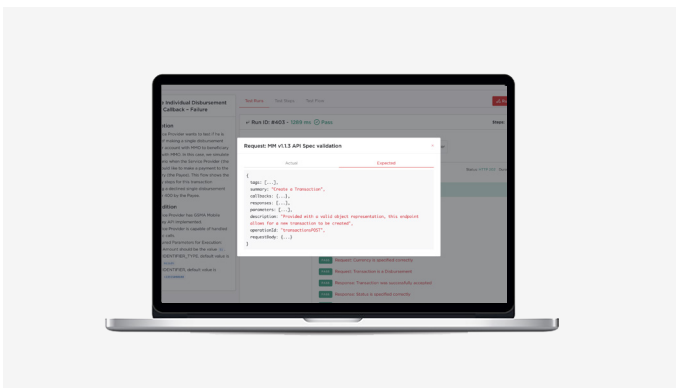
Individual Disbursement
Callback – Failure

Test Runs Test Flows Test Flow

Run ID: #403 - 1089 ms Pass

Request: MM v1.1.3 API Spec validation

Actual Expected

{
tags: [...],
summary: "Create a Transaction",
callbacks: {...},
responses: {...},
parameters: [...],
description: "Provided with a valid object representation, this endpoint allows for a new transaction to be created",
operationId: "transactionsPOST",
requestBody: {...}
}

Request: Currency is specified correctly
Request: Transaction is a Disbursement
Response: Transaction was successfully accepted
Response: Status is specified correctly